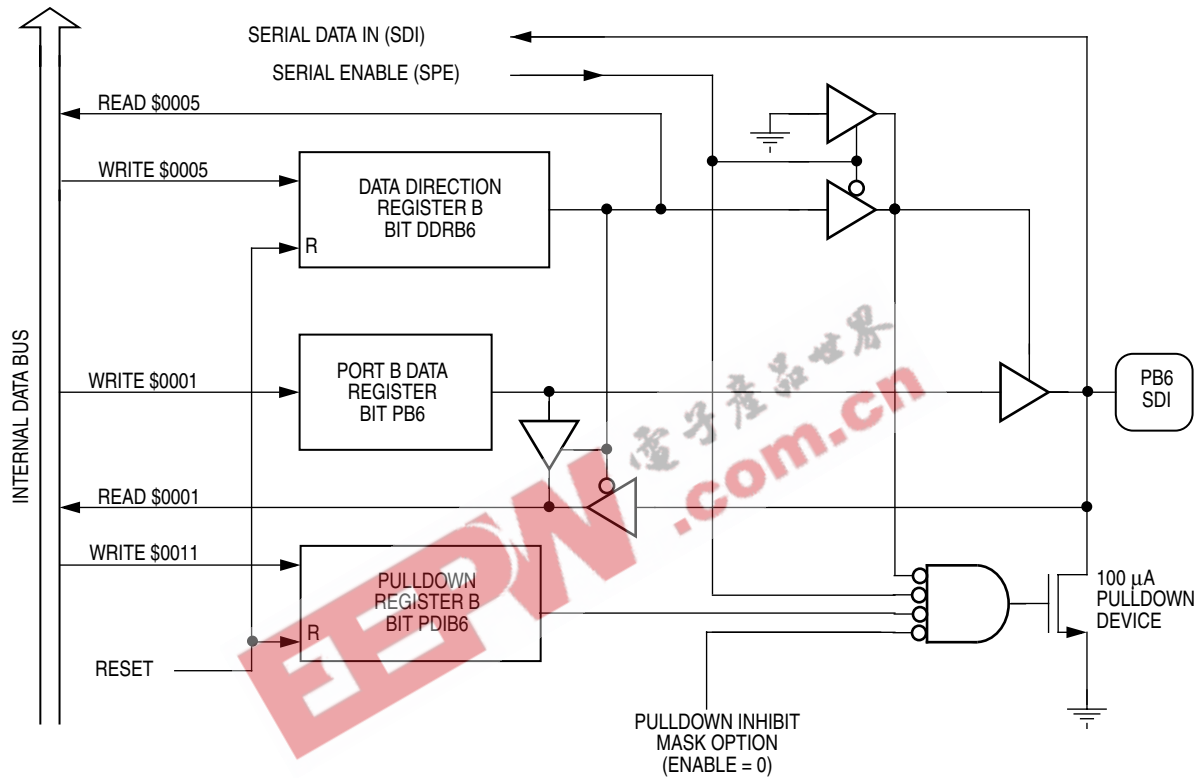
INTERNAL DATA BUS

SERIAL DATA IN (SDI)

SERIAL ENABLE (SPE)

READ $0005

WRITE $0005

DATA DIRECTION REGISTER B BIT DDRB6

R

WRITE $0001

PORT B DATA REGISTER BIT PB6

PB6 SDI

READ $0001

WRITE $0011

PULLDOWN REGISTER B BIT PDIB6

R

RESET

100 µA PULLDOWN DEVICE

PULLDOWN INHIBIT MASK OPTION (ENABLE = 0)

电子产品世界

EEPW.com.cn